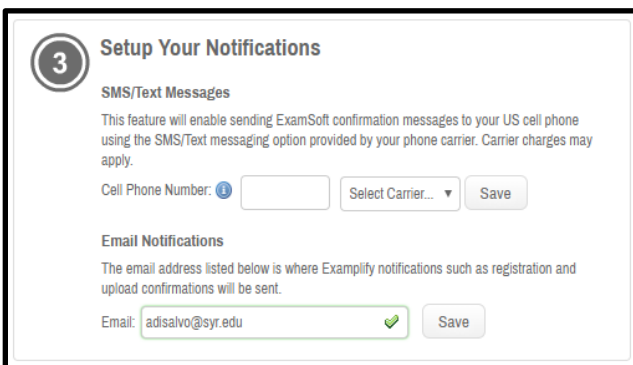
3

Setup Your Notifications

SMS/Text Messages

This feature will enable sending ExamSoft confirmation messages to your US cell phone using the SMS/Text messaging option provided by your phone carrier. Carrier charges may apply.

Cell Phone Number: i

Select Carrier... ▼

Save

Email Notifications

The email address listed below is where Examplify notifications such as registration and upload confirmations will be sent.

Email: adisalvo@syr.edu

Save